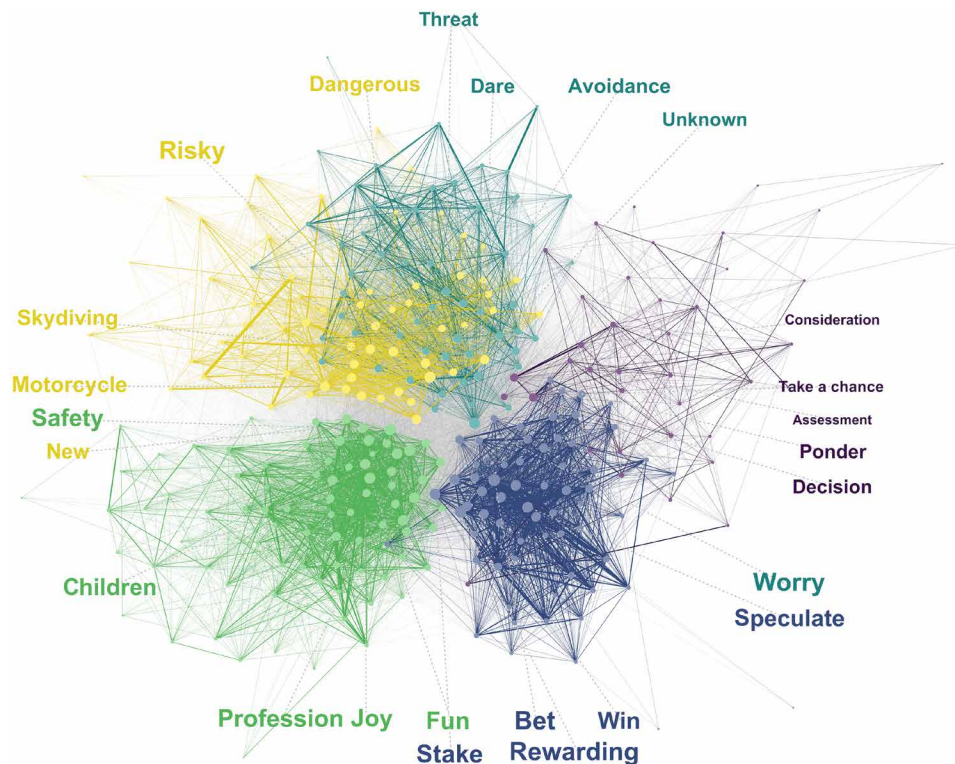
Threat
Dangerous
Dare
Avoidance
Unknown
Risky
Skydiving
Consideration
Motorcycle
Take a chance
Safety
Assessment
New
Ponder
Decision
Children
Worry
Speculate
Profession Joy
Fun
Bet
Win
Stake
Rewarding